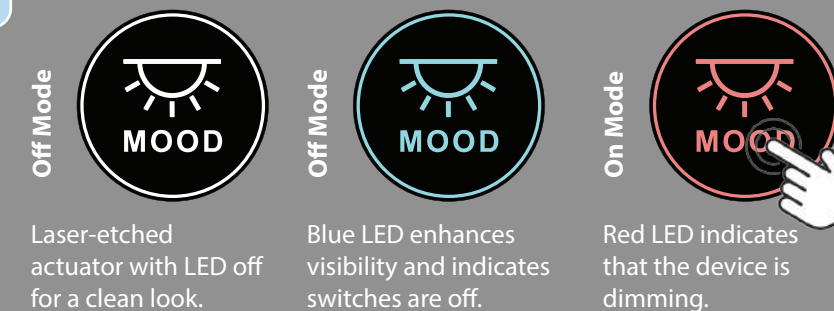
Off Mode

MOOD

Laser-etched actuator with LED off for a clean look.

Off Mode

MOOD

Blue LED enhances visibility and indicates switches are off.

On Mode

MOOD

Red LED indicates that the device is dimming.